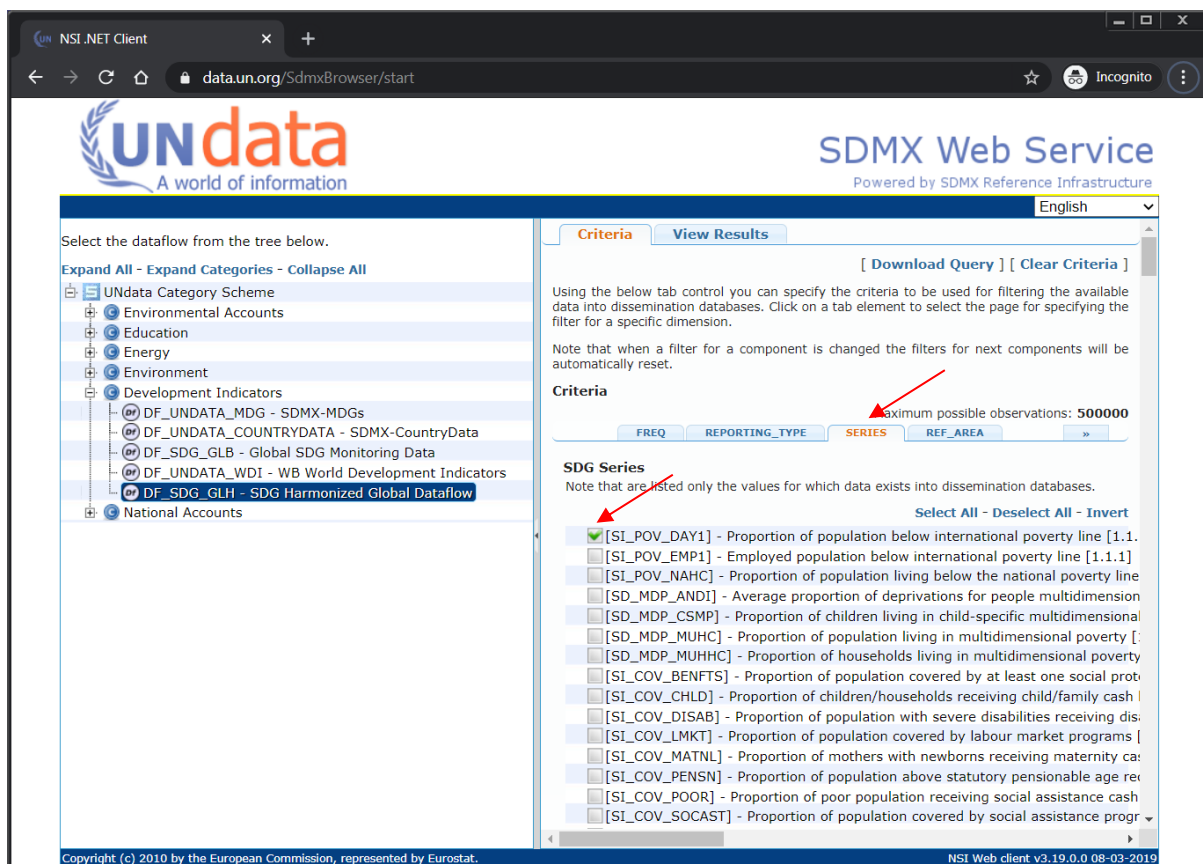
NSI .NET Client

data.un.org/SdmxBrowser/start

Incognito

UNdata
A world of information

SDMX Web Service
Powered by SDMX Reference Infrastructure

English

Select the dataflow from the tree below.

Expand All - Expand Categories - Collapse All

UNdata Category Scheme
Environmental Accounts
Education
Energy
Environment
Development Indicators
DF_UNDATA_MDG - SDMX-MDGs
DF_UNDATA_COUNTRYDATA - SDMX-CountryData
DF_SDG_GLB - Global SDG Monitoring Data
DF_UNDATA_WDI - WB World Development Indicators
DF_SDG_GLH - SDG Harmonized Global Dataflow
National Accounts

Criteria | View Results

[ Download Query ] [ Clear Criteria ]

Using the below tab control you can specify the criteria to be used for filtering the available data into dissemination databases. Click on a tab element to select the page for specifying the filter for a specific dimension.

Note that when a filter for a component is changed the filters for next components will be automatically reset.

Criteria

aximum possible observations: 500000

FREQ | REPORTING_TYPE | SERIES | REF_AREA | »

SDG Series
Note that are listed only the values for which data exists into dissemination databases.

Select All - Deselect All - Invert

[SI_POV_DAY1] - Proportion of population below international poverty line [1.1.
[SI_POV_EMP1] - Employed population below international poverty line [1.1.1]
[SI_POV_NAHC] - Proportion of population living below the national poverty line
[SD_MDP_ANDI] - Average proportion of deprivations for people multidimension
[SD_MDP_CSMP] - Proportion of children living in child-specific multidimensional
[SD_MDP_MUHC] - Proportion of population living in multidimensional poverty [
[SD_MDP_MUHHC] - Proportion of households living in multidimensional poverty
[SI_COV_BENFTS] - Proportion of population covered by at least one social prot
[SI_COV_CHLD] - Proportion of children/households receiving child/family cash
[SI_COV_DISAB] - Proportion of population with severe disabilities receiving disa
[SI_COV_LMKT] - Proportion of population covered by labour market programs [
[SI_COV_MATNL] - Proportion of mothers with newborns receiving maternity cas
[SI_COV_PENSN] - Proportion of population above statutory pensionable age re
[SI_COV_POOR] - Proportion of poor population receiving social assistance cash
[SI_COV_SOCAST] - Proportion of population covered by social assistance progr

Copyright (c) 2010 by the European Commission, represented by Eurostat.
NSI Web client v3.19.0.0 08-03-2019